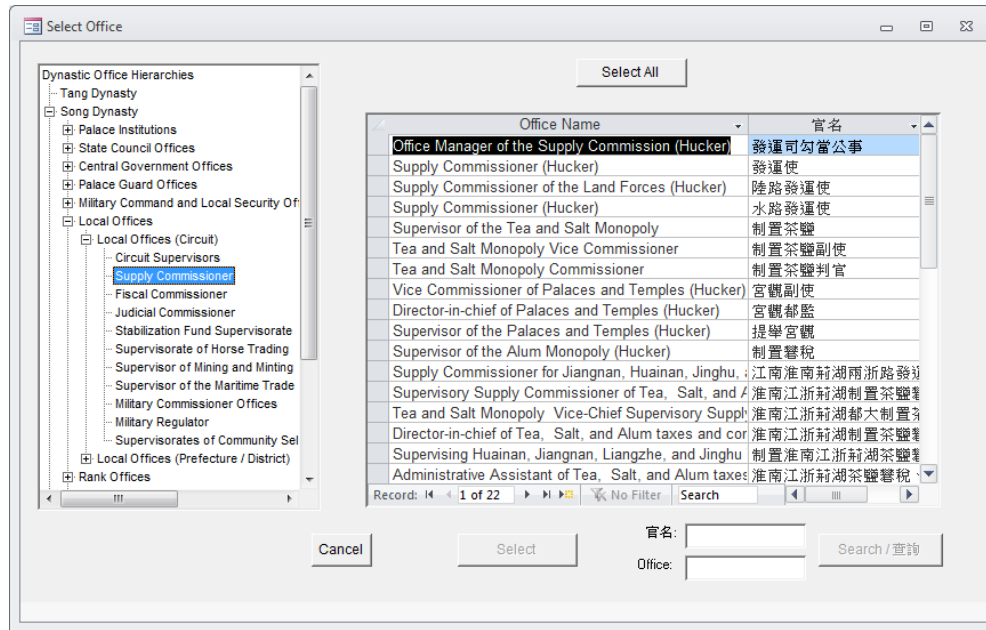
Select Office

Dynastic Office Hierarchies
Tang Dynasty
Song Dynasty
Palace Institutions
State Council Offices
Central Government Offices
Palace Guard Offices
Military Command and Local Security Of
Local Offices
Local Offices (Circuit)
Circuit Supervisors
Supply Commissioner
Fiscal Commissioner
Judicial Commissioner
Stabilization Fund Supervisorate
Supervisorate of Horse Trading
Supervisor of Mining and Minting
Supervisor of the Maritime Trade
Military Commissioner Offices
Military Regulator
Supervisorates of Community Sel
Local Offices (Prefecture / District)
Rank Offices

Select All

| Office Name | 官名 |
|---|---|
| Office Manager of the Supply Commission (Hucker) | 發運司勾當公事 |
| Supply Commissioner (Hucker) | 發運使 |
| Supply Commissioner of the Land Forces (Hucker) | 陸路發運使 |
| Supply Commissioner (Hucker) | 水路發運使 |
| Supervisor of the Tea and Salt Monopoly | 制置茶鹽 |
| Tea and Salt Monopoly Vice Commissioner | 制置茶鹽副使 |
| Tea and Salt Monopoly Commissioner | 制置茶鹽判官 |
| Vice Commissioner of Palaces and Temples (Hucker) | 宮觀副使 |
| Director-in-chief of Palaces and Temples (Hucker) | 宮觀都監 |
| Supervisor of the Palaces and Temples (Hucker) | 提舉宮觀 |
| Supervisor of the Alum Monopoly (Hucker) | 制置礬稅 |
| Supply Commissioner for Jiangnan, Huainan, Jinghu, | 江南淮南荊湖兩浙路發 |
| Supervisory Supply Commissioner of Tea, Salt, and A | 淮南江浙荊湖制置茶鹽 |
| Tea and Salt Monopoly Vice-Chief Supervisory Suppl | 淮南江浙荊湖都大制置 |
| Director-in-chief of Tea, Salt, and Alum taxes and cor | 淮南江浙荊湖制置茶鹽 |
| Supervising Huainan, Jiangnan, Liangzhe, and Jinghu | 制置淮南江浙荊湖茶鹽 |
| Administrative Assistant of Tea, Salt, and Alum taxes | 淮南江浙荊湖茶鹽礬稅 |

Record: 1 of 22 No Filter Search

Cancel
Select
官名:
Office:
Search / 查詢